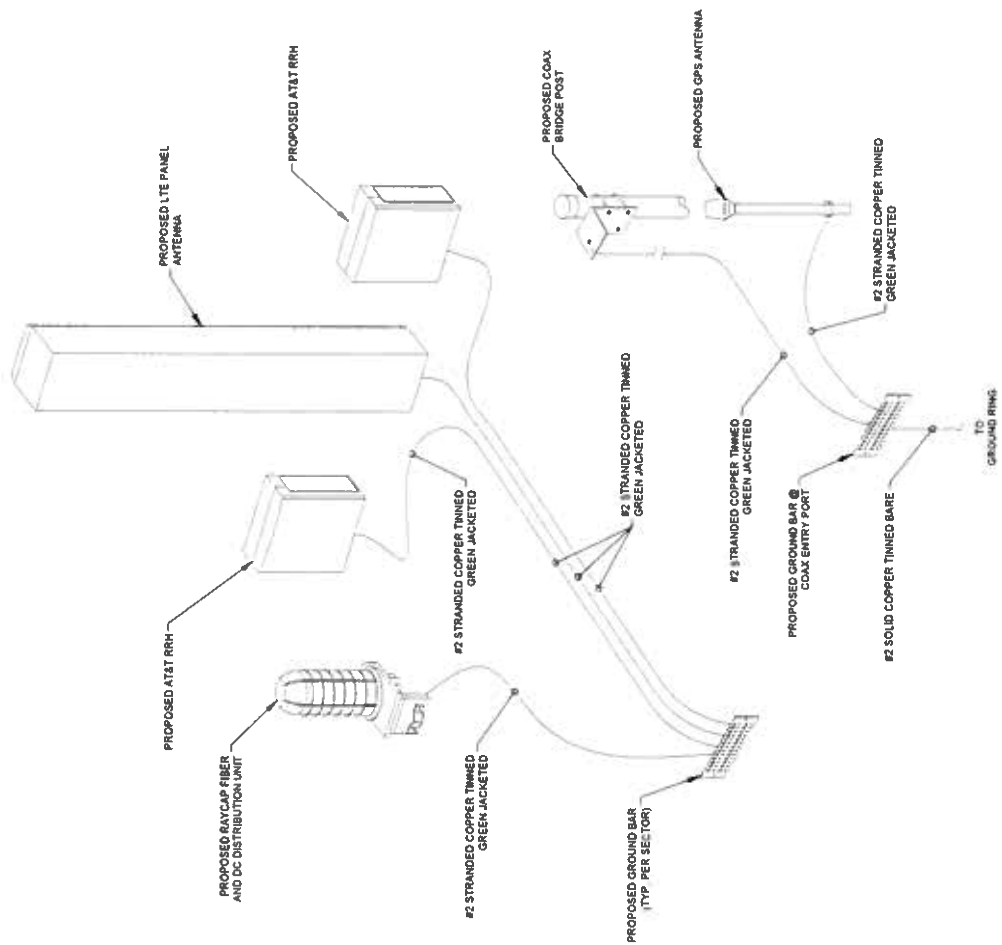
PROPOSED LTE PANEL ANTENNA

PROPOSED AT&T RRH

PROPOSED COAX BRIDGE POST

PROPOSED GPS ANTENNA

#2 STRANDED COPPER TINNED GREEN JACKETED

#2 STRANDED COPPER TINNED GREEN JACKETED

#2 STRANDED COPPER TINNED GREEN JACKETED

#2 STRANDED COPPER TINNED GREEN JACKETED

TO GROUND RING

#2 SOLID COPPER TINNED BARE

PROPOSED GROUND BAR @ COAX ENTRY PORT

PROPOSED AT&T RRH

PROPOSED RAYCAP FIBER AND DC DISTRIBUTION UNIT

#2 STRANDED COPPER TINNED GREEN JACKETED

PROPOSED GROUND BAR (TYP. PER SECTOR)